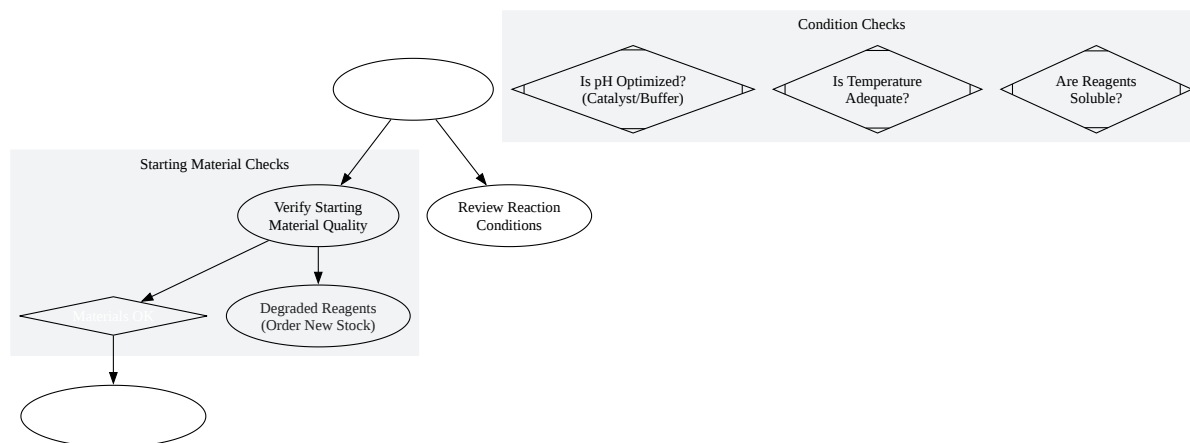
Condition Checks

Is pH Optimized? (Catalyst/Buffer)

Is Temperature Adequate?

Are Reagents Soluble?

Starting Material Checks

Verify Starting Material Quality

Review Reaction Conditions

Materials OK

Degraded Reagents (Order New Stock)